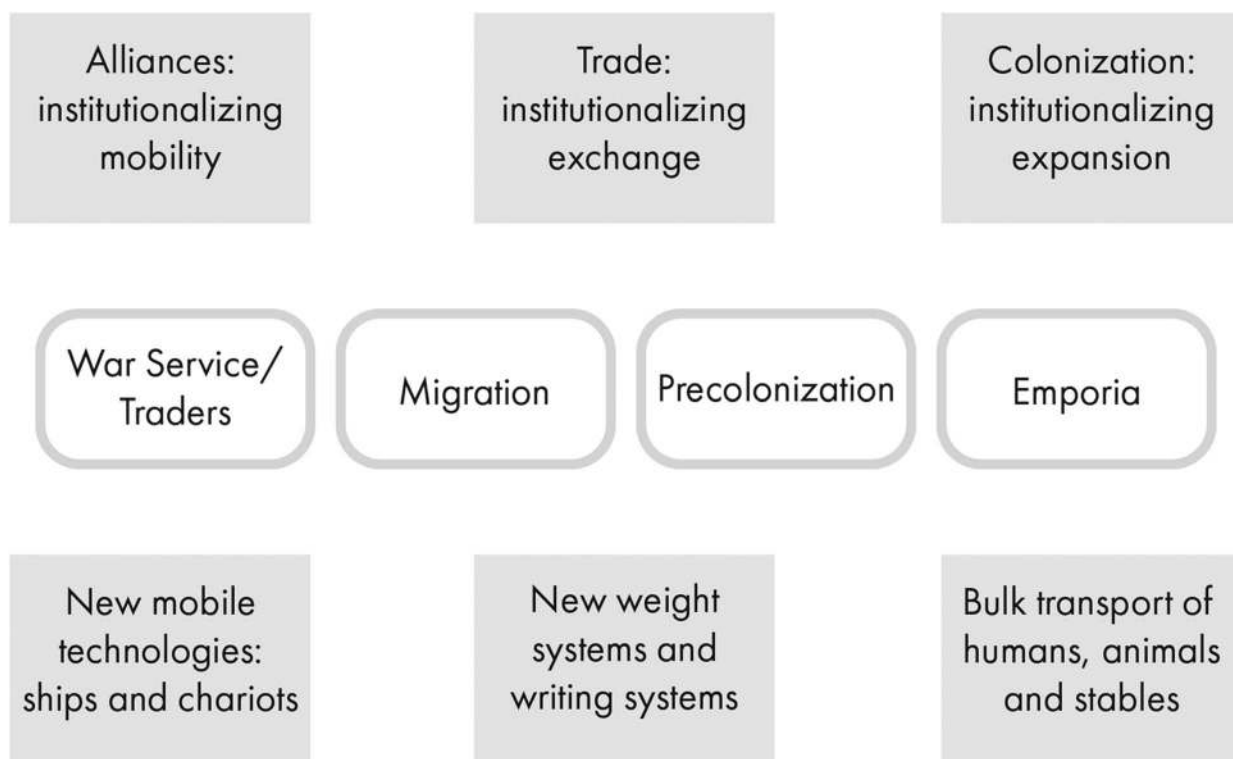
Alliances: institutionalizing mobility

Trade: institutionalizing exchange

Colonization: institutionalizing expansion

War Service/ Traders

Migration

Precolonization

Emporia

New mobile technologies: ships and chariots

New weight systems and writing systems

Bulk transport of humans, animals and stables